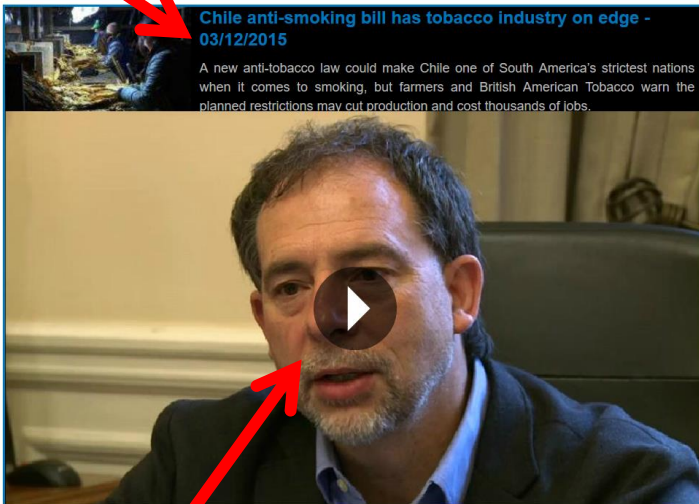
Chile anti-smoking bill has tobacco industry on edge - 03/12/2015

A new anti-tobacco law could make Chile one of South America's strictest nations when it comes to smoking, but farmers and British American Tobacco warn the planned restrictions may cut production and cost thousands of jobs.